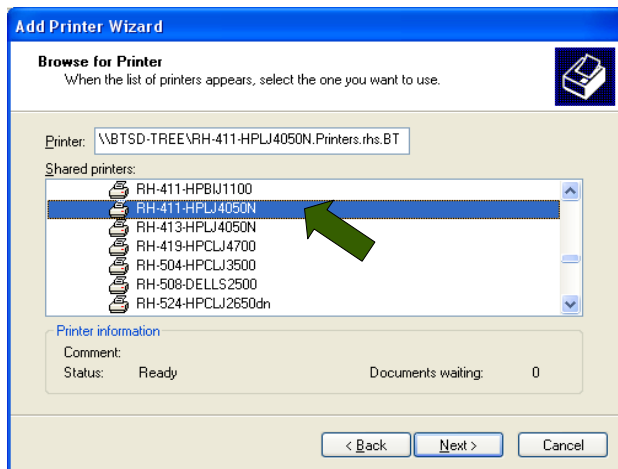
Add Printer Wizard

Browse for Printer
When the list of printers appears, select the one you want to use.

Printer: \\BTSD-TREE\RH-411-HPLJ4050N.Printers.rhs.BT

Shared printers:
RH-411-HPBIJ1100
RH-411-HPLJ4050N
RH-413-HPLJ4050N
RH-419-HPCLJ4700
RH-504-HPCLJ3500
RH-508-DELLS2500
RH-524-HPCLJ2650dn

Printer information
Comment:
Status: Ready
Documents waiting: 0

< Back
Next >
Cancel